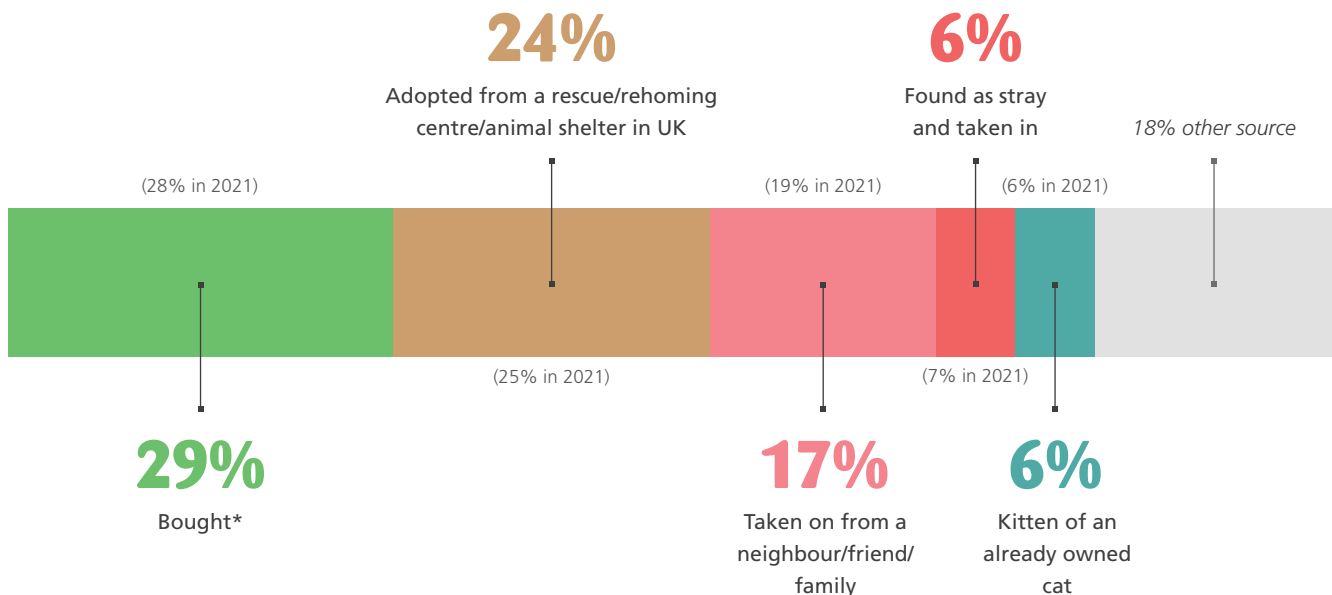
24%
Adopted from a rescue/rehoming centre/animal shelter in UK

6%
Found as stray and taken in

18% other source

(28% in 2021)

(19% in 2021)

(6% in 2021)

(25% in 2021)

(7% in 2021)

29%
Bought*

17%
Taken on from a neighbour/friend/ family

6%
Kitten of an already owned cat